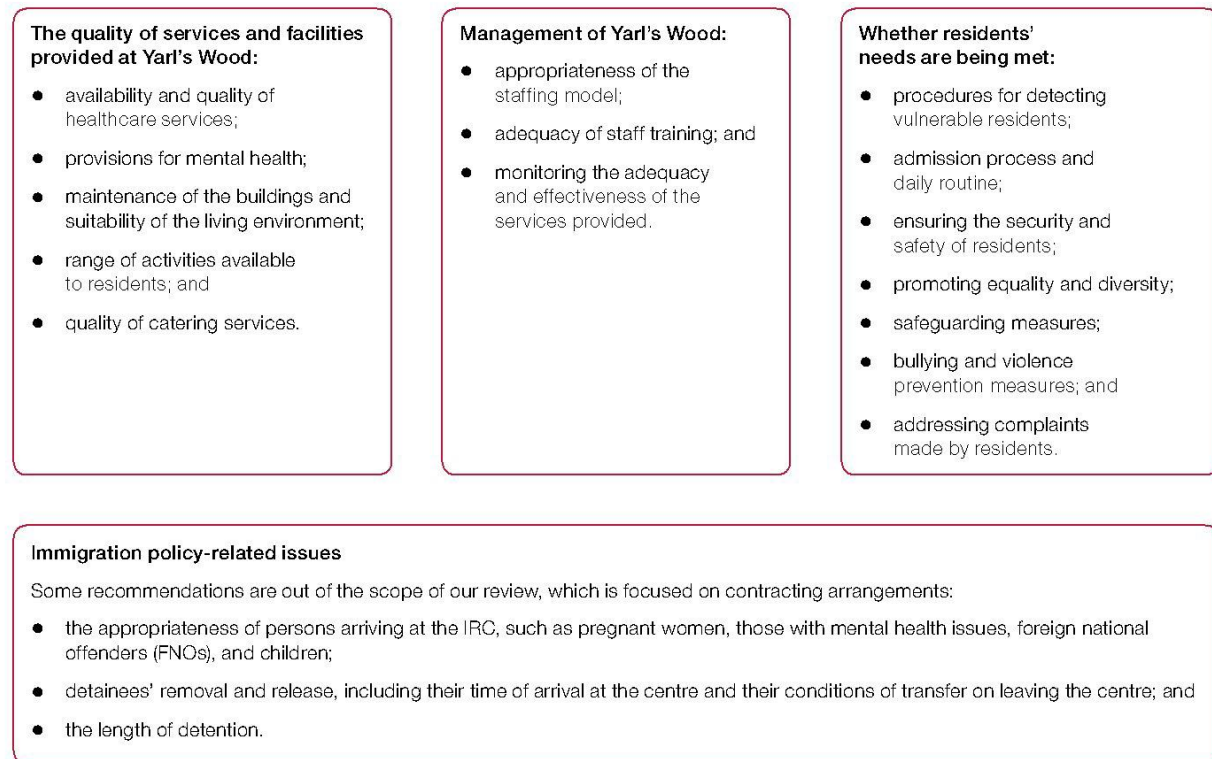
The quality of services and facilities provided at Yarl's Wood:

- availability and quality of healthcare services;
- provisions for mental health;
- maintenance of the buildings and suitability of the living environment;
- range of activities available to residents; and
- quality of catering services.

Management of Yarl's Wood:

- appropriateness of the staffing model;
- adequacy of staff training; and
- monitoring the adequacy and effectiveness of the services provided.

Whether residents' needs are being met:

- procedures for detecting vulnerable residents;
- admission process and daily routine;
- ensuring the security and safety of residents;
- promoting equality and diversity;
- safeguarding measures;
- bullying and violence prevention measures; and
- addressing complaints made by residents.

Immigration policy-related issues

Some recommendations are out of the scope of our review, which is focused on contracting arrangements:

- the appropriateness of persons arriving at the IRC, such as pregnant women, those with mental health issues, foreign national offenders (FNOs), and children;
- detainees' removal and release, including their time of arrival at the centre and their conditions of transfer on leaving the centre; and
- the length of detention.